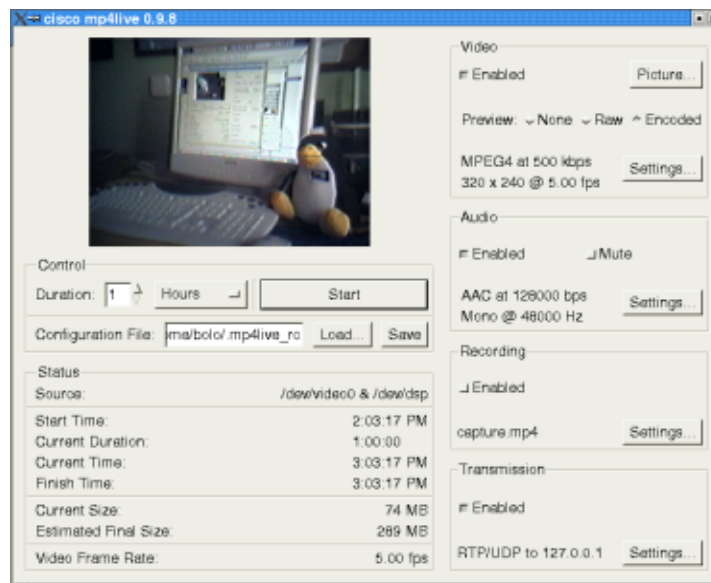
cisco mp4live 0.9.8

Control
Duration: 1 Hours Start
Configuration File: me/bolo/.mp4live_rc Load... Save

Status
Source: /dev/video0 & /dev/dsp
Start Time: 2:03:17 PM
Current Duration: 1:00:00
Current Time: 3:03:17 PM
Finish Time: 3:03:17 PM
Current Size: 74 MB
Estimated Final Size: 289 MB
Video Frame Rate: 5.00 fps

Video
Enabled Picture...
Preview: None Raw Encoded
MPEG4 at 500 kbps
320 x 240 @ 5.00 fps Settings...

Audio
Enabled Mute
AAC at 128000 bps
Mono @ 48000 Hz Settings...

Recording
Enabled
capture.mp4 Settings...

Transmission
Enabled
RTP/UDP to 127.0.0.1 Settings...